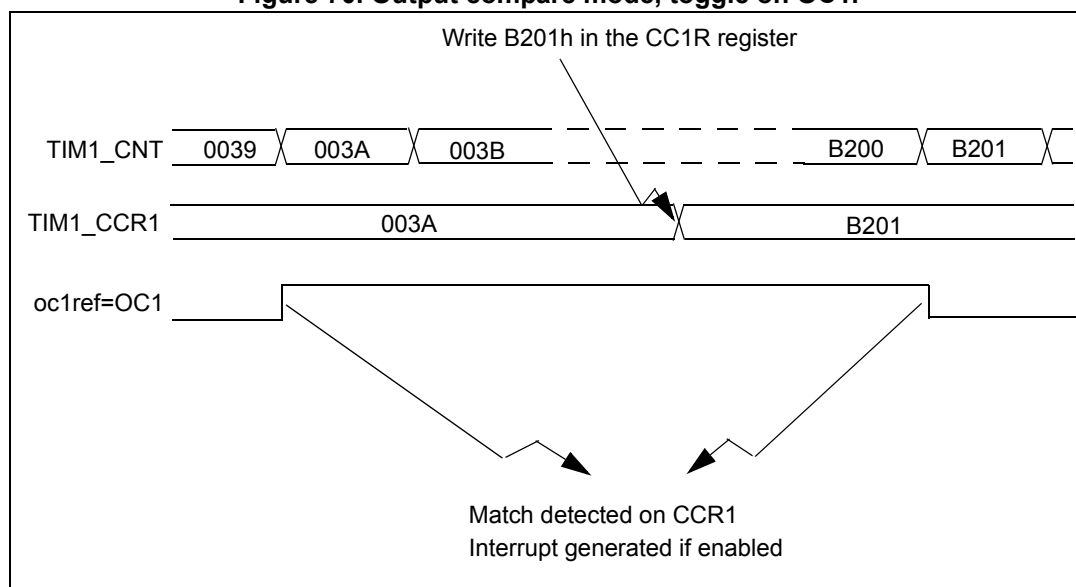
Figure 70. Output compare mode, toggle on OC1.

Write B201h in the CC1R register

TIM1_CNT

0039

003A

003B

B200

B201

TIM1_CCR1

003A

B201

oc1ref=OC1

Match detected on CCR1
Interrupt generated if enabled